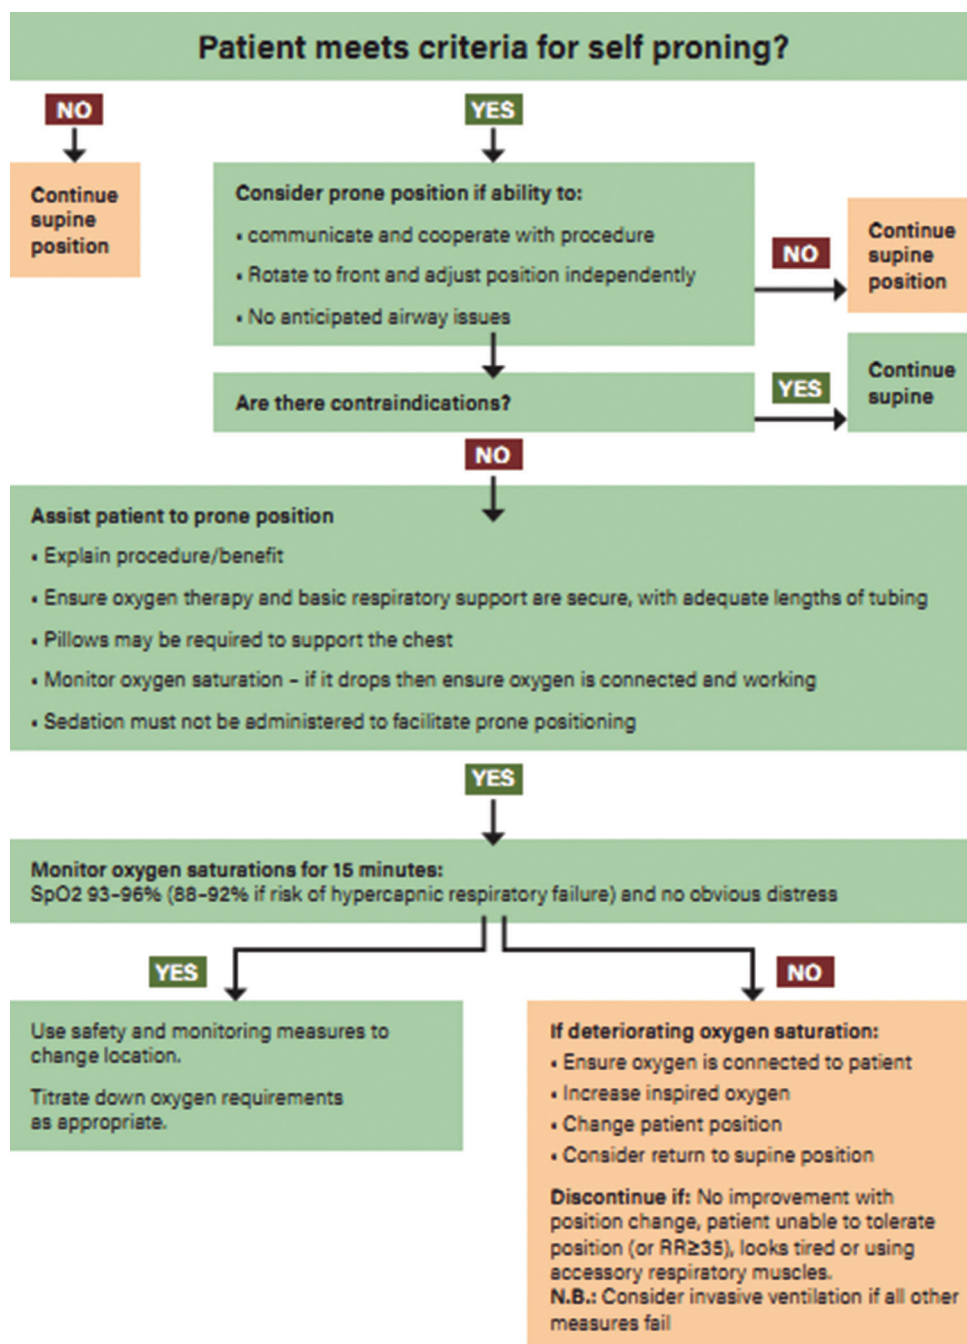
Patient meets criteria for self proning?

NO

Continue supine position

YES

Consider prone position if ability to:
• communicate and cooperate with procedure
• Rotate to front and adjust position independently
• No anticipated airway issues

NO

Continue supine position

Are there contraindications?

YES

Continue supine

NO

Assist patient to prone position
• Explain procedure/benefit
• Ensure oxygen therapy and basic respiratory support are secure, with adequate lengths of tubing
• Pillows may be required to support the chest
• Monitor oxygen saturation – if it drops then ensure oxygen is connected and working
• Sedation must not be administered to facilitate prone positioning

YES

Monitor oxygen saturations for 15 minutes:
SpO2 93-96% (88-92% if risk of hypercapnic respiratory failure) and no obvious distress

YES

Use safety and monitoring measures to change location.

Titrate down oxygen requirements as appropriate.

NO

If deteriorating oxygen saturation:
• Ensure oxygen is connected to patient
• Increase inspired oxygen
• Change patient position
• Consider return to supine position

Discontinue if: No improvement with position change, patient unable to tolerate position (or RR≥35), looks tired or using accessory respiratory muscles.
N.B.: Consider invasive ventilation if all other measures fail